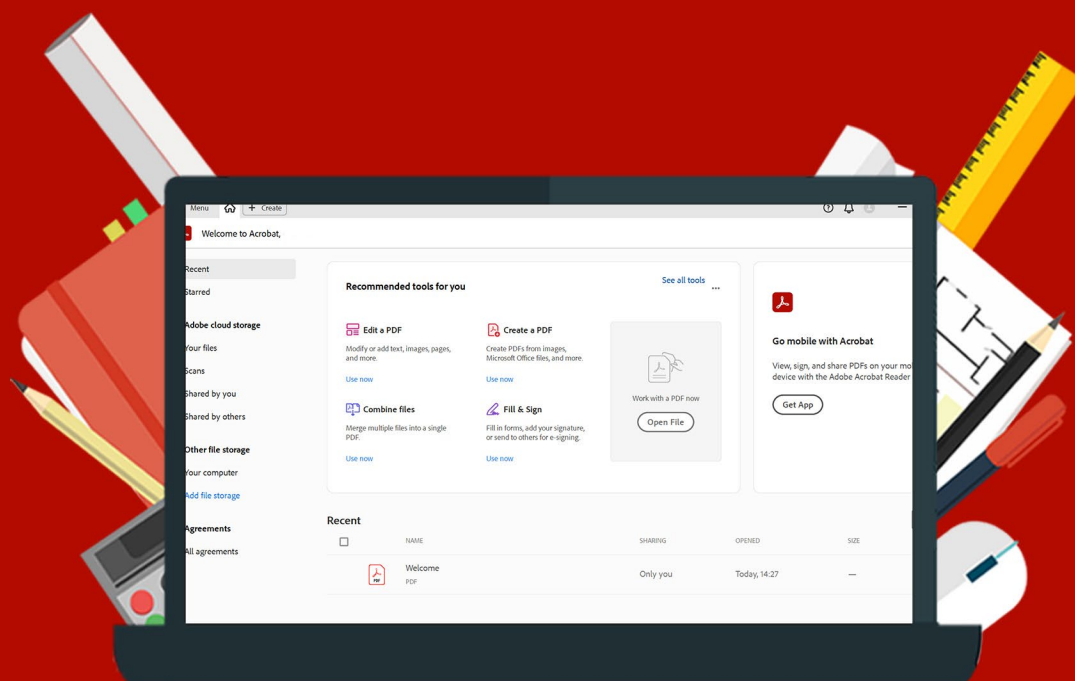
Menu + Create

Welcome to Acrobat,

Recent
Starred

Adobe cloud storage
Your files
Scans
Shared by you
Shared by others

Other file storage
Your computer
Add file storage

Agreements
All agreements

Recommended tools for you

See all tools

Edit a PDF
Modify or add text, images, pages, and more.
Use now

Create a PDF
Create PDFs from images, Microsoft Office files, and more.
Use now

Combine files
Merge multiple files into a single PDF.
Use now

Fill & Sign
Fill in forms, add your signature, or send to others for e-signing.
Use now

Work with a PDF now
Open File

Go mobile with Acrobat
View, sign, and share PDFs on your mo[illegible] device with the Adobe Acrobat Reader
Get App

Recent

| | NAME | SHARING | OPENED | SIZE |
|---|---|---|---|---|
| | Welcome PDF | Only you | Today, 14:27 | — |